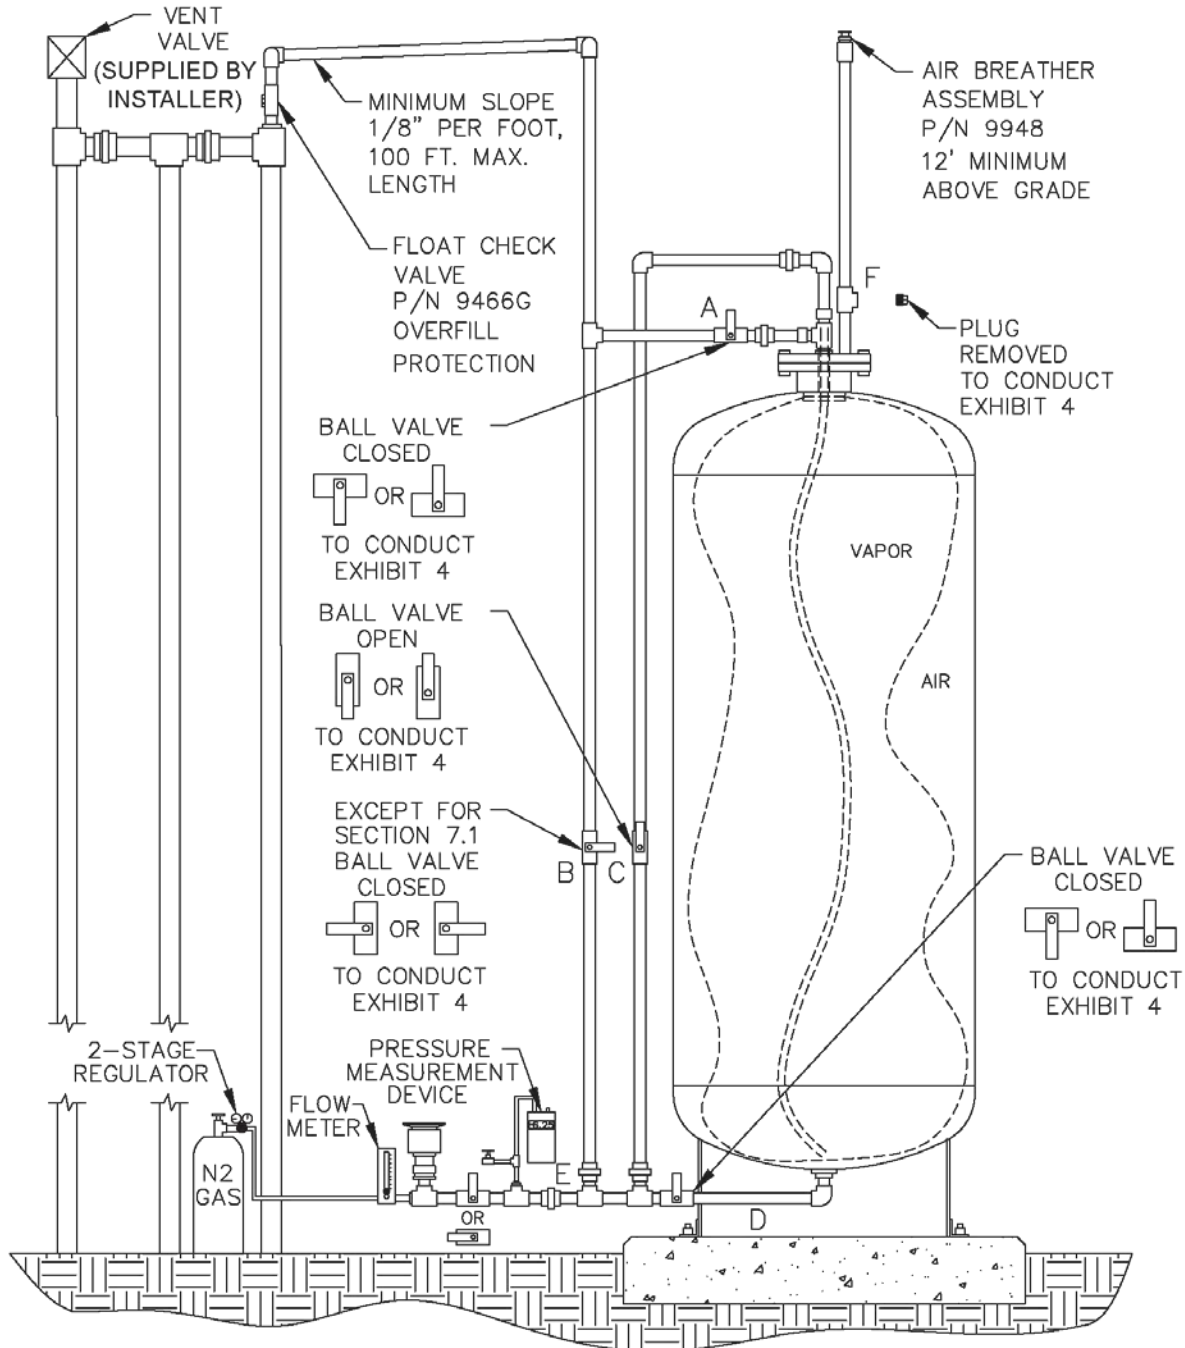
VENT VALVE (SUPPLIED BY INSTALLER)

MINIMUM SLOPE 1/8" PER FOOT, 100 FT. MAX. LENGTH

FLOAT CHECK VALVE P/N 9466G OVERFILL PROTECTION

AIR BREATHER ASSEMBLY P/N 9948 12' MINIMUM ABOVE GRADE

A

F

PLUG REMOVED TO CONDUCT EXHIBIT 4

BALL VALVE CLOSED

OR

TO CONDUCT EXHIBIT 4

VAPOR

BALL VALVE OPEN

OR

TO CONDUCT EXHIBIT 4

AIR

EXCEPT FOR SECTION 7.1 BALL VALVE CLOSED

OR

TO CONDUCT EXHIBIT 4

B

C

BALL VALVE CLOSED

OR

TO CONDUCT EXHIBIT 4

2-STAGE REGULATOR

PRESSURE MEASUREMENT DEVICE

FLOW-METER

N2 GAS

E

OR

D